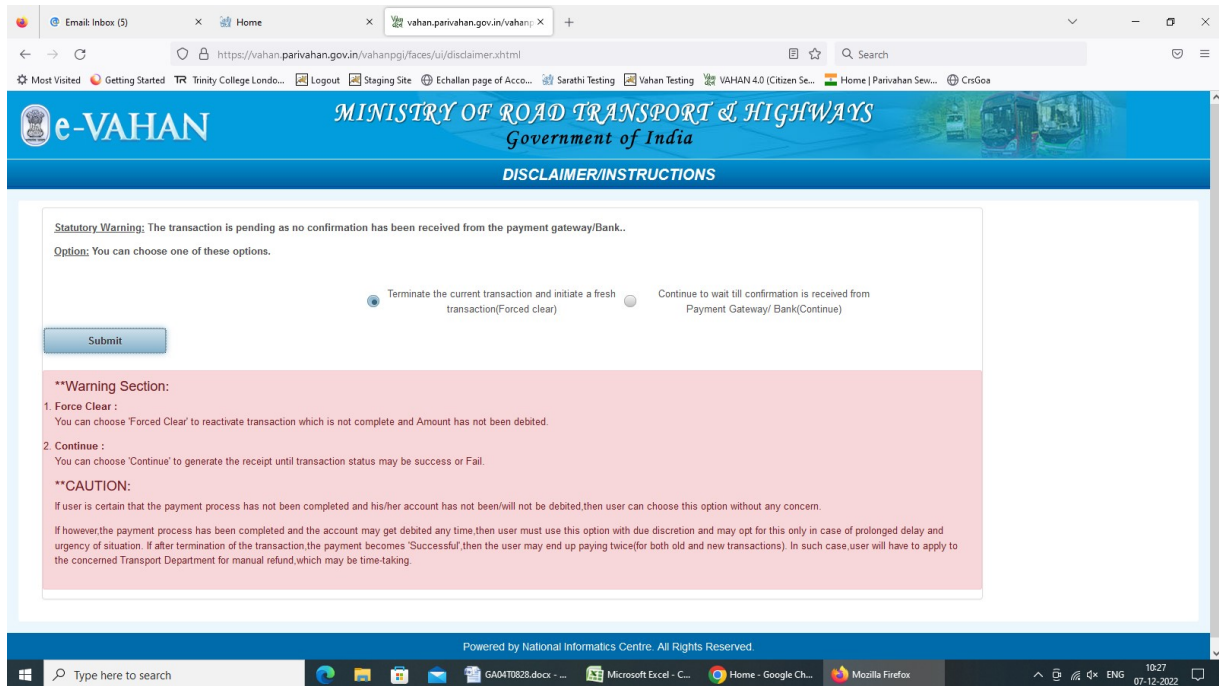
Email: Inbox (5) × Home × vahan.parivahan.gov.in/vahanp × +

https://vahan.parivahan.gov.in/vahanpgi/faces/ui/disclaimer.xhtml

Search

Most Visited Getting Started TR Trinity College Londo... Logout Staging Site Echallan page of Acco... Sarathi Testing Vahan Testing VAHAN 4.0 (Citizen Se... Home | Parivahan Sew... CrsGoa

e-VAHAN

MINISTRY OF ROAD TRANSPORT & HIGHWAYS
Government of India

DISCLAIMER/INSTRUCTIONS

Statutory Warning: The transaction is pending as no confirmation has been received from the payment gateway/Bank..

Option: You can choose one of these options.

Terminate the current transaction and initiate a fresh transaction(Forced clear)

Continue to wait till confirmation is received from Payment Gateway/ Bank(Continue)

Submit

**Warning Section:

1. Force Clear :
You can choose 'Forced Clear' to reactivate transaction which is not complete and Amount has not been debited.

2. Continue :
You can choose 'Continue' to generate the receipt until transaction status may be success or Fail.

**CAUTION:

If user is certain that the payment process has not been completed and his/her account has not been/will not be debited,then user can choose this option without any concern.

If however,the payment process has been completed and the account may get debited any time,then user must use this option with due discretion and may opt for this only in case of prolonged delay and urgency of situation. If after termination of the transaction,the payment becomes 'Successful',then the user may end up paying twice(for both old and new transactions). In such case,user will have to apply to the concerned Transport Department for manual refund,which may be time-taking.

Powered by National Informatics Centre. All Rights Reserved.

Type here to search

GA04T0828.docx - ... Microsoft Excel - C... Home - Google Ch... Mozilla Firefox

ENG 10:27 07-12-2022